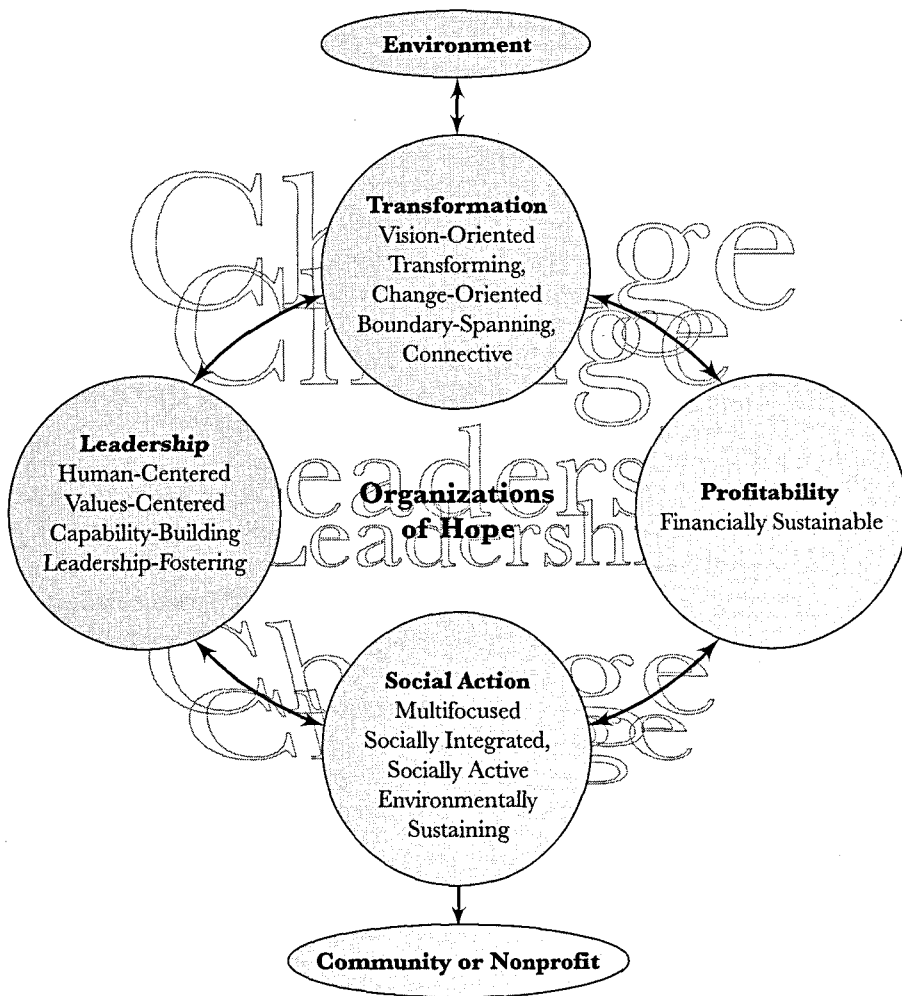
Environment

Transformation
Vision-Oriented
Transforming,
Change-Oriented
Boundary-Spanning,
Connective

Change
Change

Leadership
Human-Centered
Values-Centered
Capability-Building
Leadership-Fostering

Leadership
Leadership

Organizations of Hope

Profitability
Financially Sustainable

Change
Change

Social Action
Multifocused
Socially Integrated,
Socially Active
Environmentally
Sustaining

Community or Nonprofit